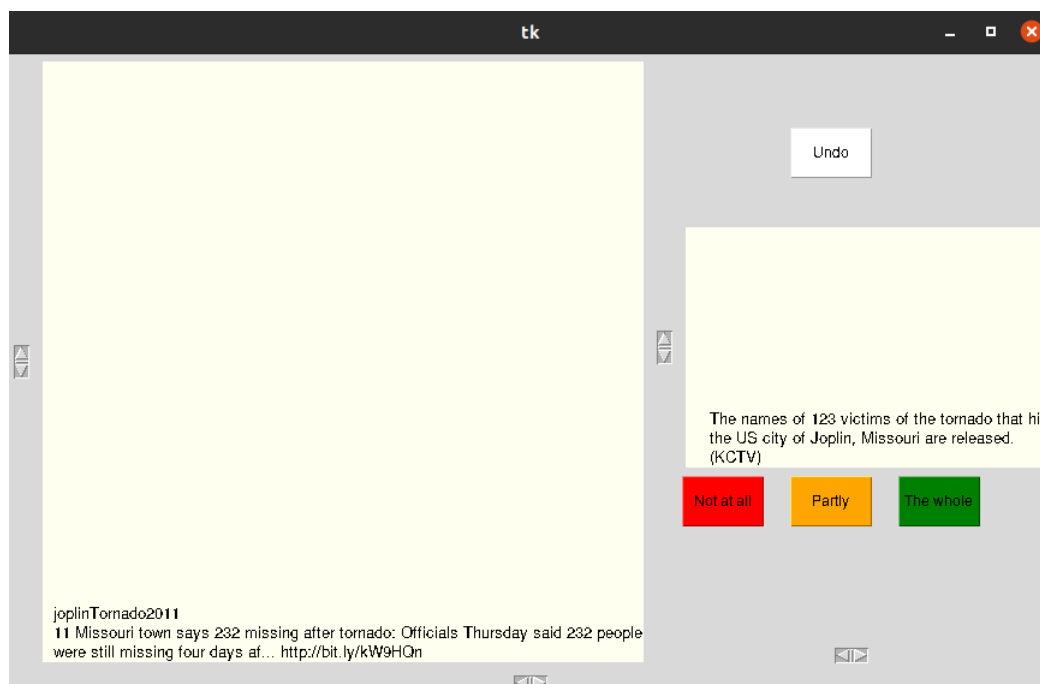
tk

Undo

The names of 123 victims of the tornado that hi the US city of Joplin, Missouri are released. (KCTV)

Not at all

Partly

The whole

joplinTornado2011
11 Missouri town says 232 missing after tornado: Officials Thursday said 232 people were still missing four days af... http://bit.ly/kW9HQn